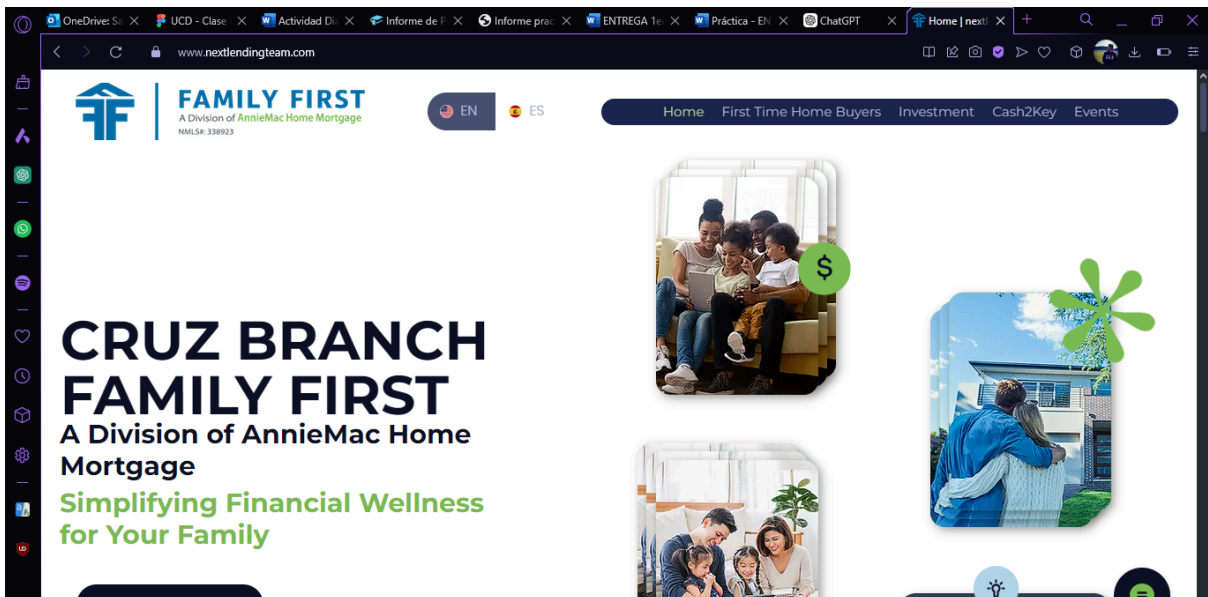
OneDrive: Sa | UCD - Clase | Actividad Di | Informe de P | Informe prac | ENTREGA 1e | Práctica - EN | ChatGPT | Home | next

www.nextlendingteam.com

FAMILY FIRST
A Division of AnnieMac Home Mortgage
NMLS#: 338923

EN ES

Home First Time Home Buyers Investment Cash2Key Events

$

CRUZ BRANCH FAMILY FIRST
A Division of AnnieMac Home Mortgage
Simplifying Financial Wellness for Your Family